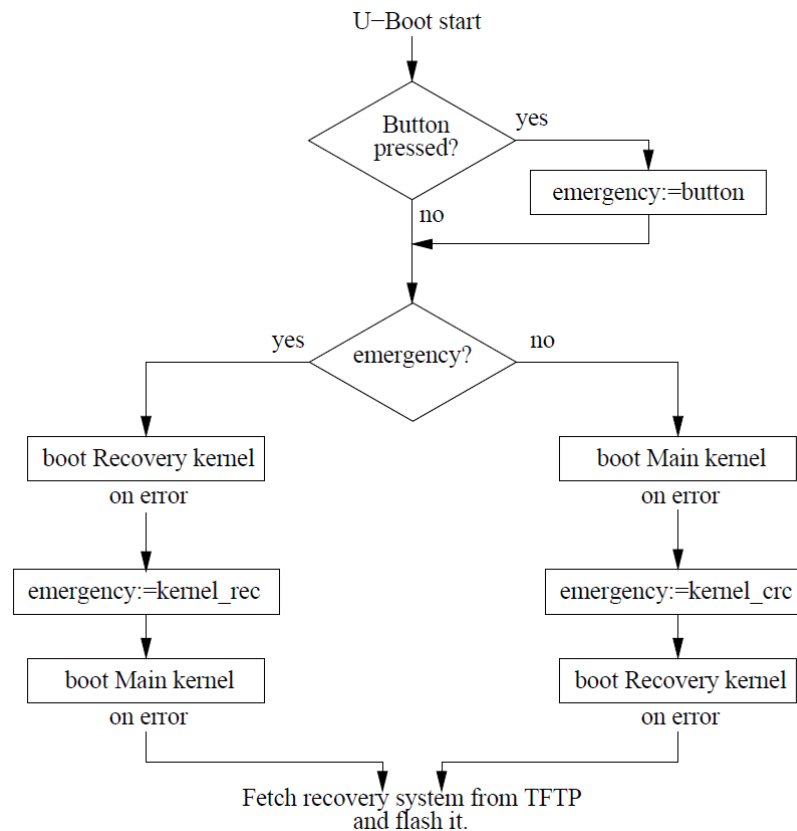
U−Boot start

Button pressed?

yes

emergency:=button

no

yes

emergency?

no

boot Recovery kernel

on error

emergency:=kernel_rec

boot Main kernel

on error

boot Main kernel

on error

emergency:=kernel_crc

boot Recovery kernel

on error

Fetch recovery system from TFTP and flash it.